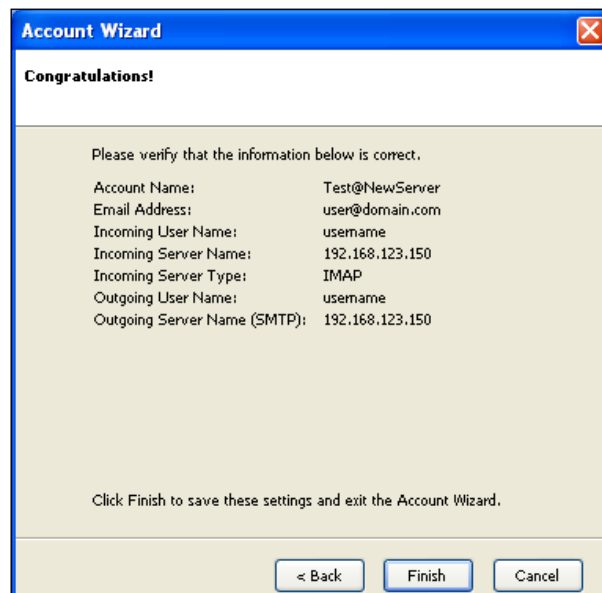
Account Wizard

Congratulations!

Please verify that the information below is correct.

| | |
|---|---|
| Account Name: | Test@NewServer |
| Email Address: | user@domain.com |
| Incoming User Name: | username |
| Incoming Server Name: | 192.168.123.150 |
| Incoming Server Type: | IMAP |
| Outgoing User Name: | username |
| Outgoing Server Name (SMTP): | 192.168.123.150 |

Click Finish to save these settings and exit the Account Wizard.

< Back Finish Cancel